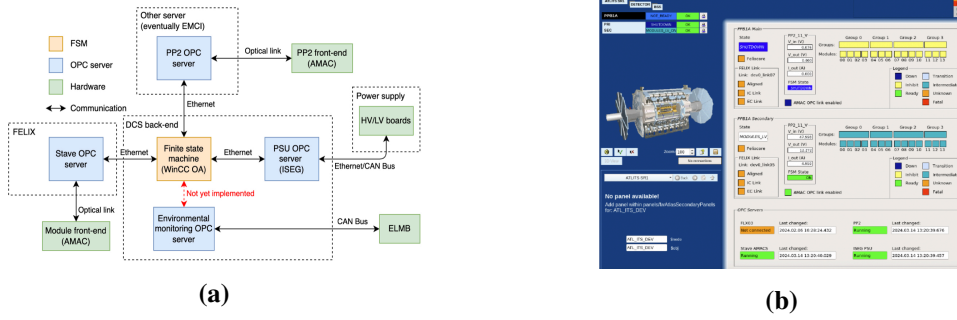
FSM

OPC server

Hardware

Communication

Other server (eventually EMCI)

PP2 OPC server

Optical link

PP2 front-end (AMAC)

Ethernet

Power supply

HV/LV boards

FELIX

DCS back-end

Stave OPC server

Ethernet

Finite state machine (WinCC OA)

Ethernet

PSU OPC server (ISEG)

Ethernet/CAN Bus

Not yet implemented

Optical link

Environmental monitoring OPC server

CAN Bus

ELMB

Module front-end (AMAC)

(a)

PPB1A

State

Failsafe

FELIX Link

Aligned

IC Link

EC Link

AMAC OPC link enabled

Group 0

Group 1

Group 2

Group 3

Circuits:

Modules:

Legend

Green

Transition

Inhibit

Intermediate

Ready

Unknown

Error

Fatal

PPB1A Secondary

State

Failsafe

Aligned

IC Link

EC Link

AMAC OPC link enabled

No panel available!

OPC Servers

FLXO3

Last changed:

PP2

Last changed:

Stave AMACS

Running

Last changed:

ISEG PSU

Running

Last changed:

Running

(b)